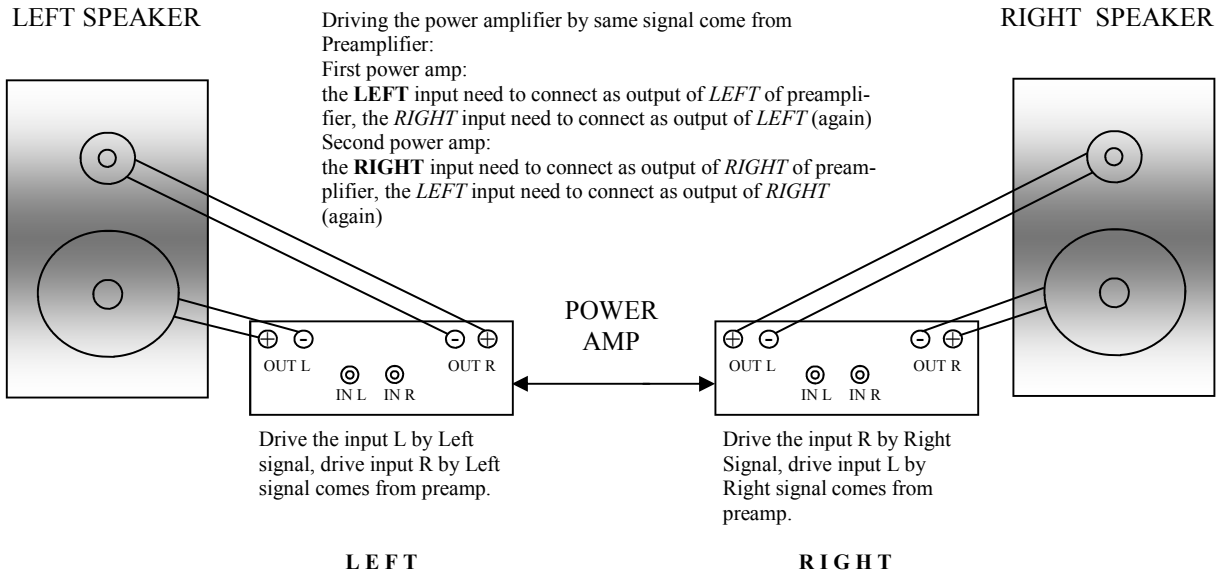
LEFT SPEAKER

Driving the power amplifier by same signal come from Preamplifier:
First power amp:
the **LEFT** input need to connect as output of *LEFT* of preamplifier, the *RIGHT* input need to connect as output of *LEFT* (again)
Second power amp:
the **RIGHT** input need to connect as output of *RIGHT* of preamplifier, the *LEFT* input need to connect as output of *RIGHT* (again)

RIGHT SPEAKER

⊕ ⊖ OUT L
IN L IN R
⊖ ⊕ OUT R

POWER AMP

⊕ ⊖ OUT L
IN L IN R
⊖ ⊕ OUT R

Drive the input L by Left signal, drive input R by Left signal comes from preamp.

Drive the input R by Right Signal, drive input L by Right signal comes from preamp.

LEFT

RIGHT